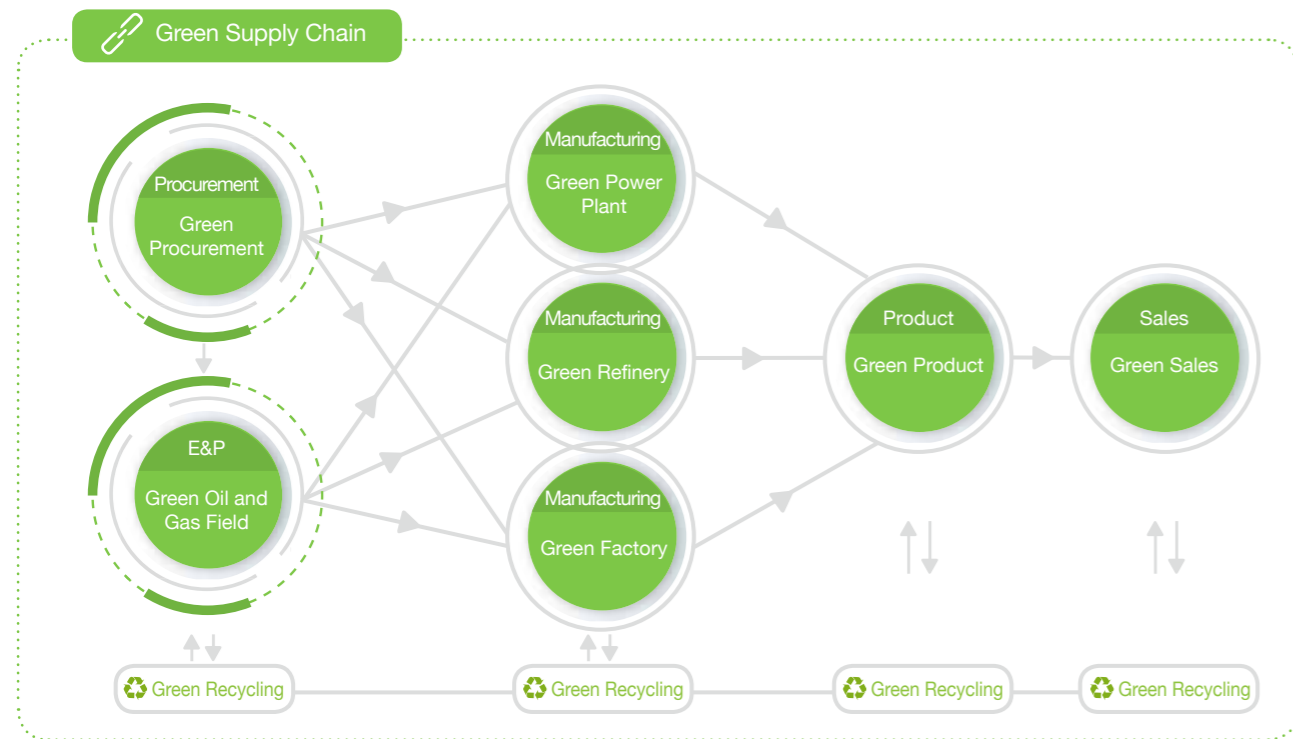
Green Supply Chain

Procurement
Green Procurement

E&P
Green Oil and Gas Field

Manufacturing
Green Power Plant

Manufacturing
Green Refinery

Manufacturing
Green Factory

Product
Green Product

Sales
Green Sales

Green Recycling

Green Recycling

Green Recycling

Green Recycling